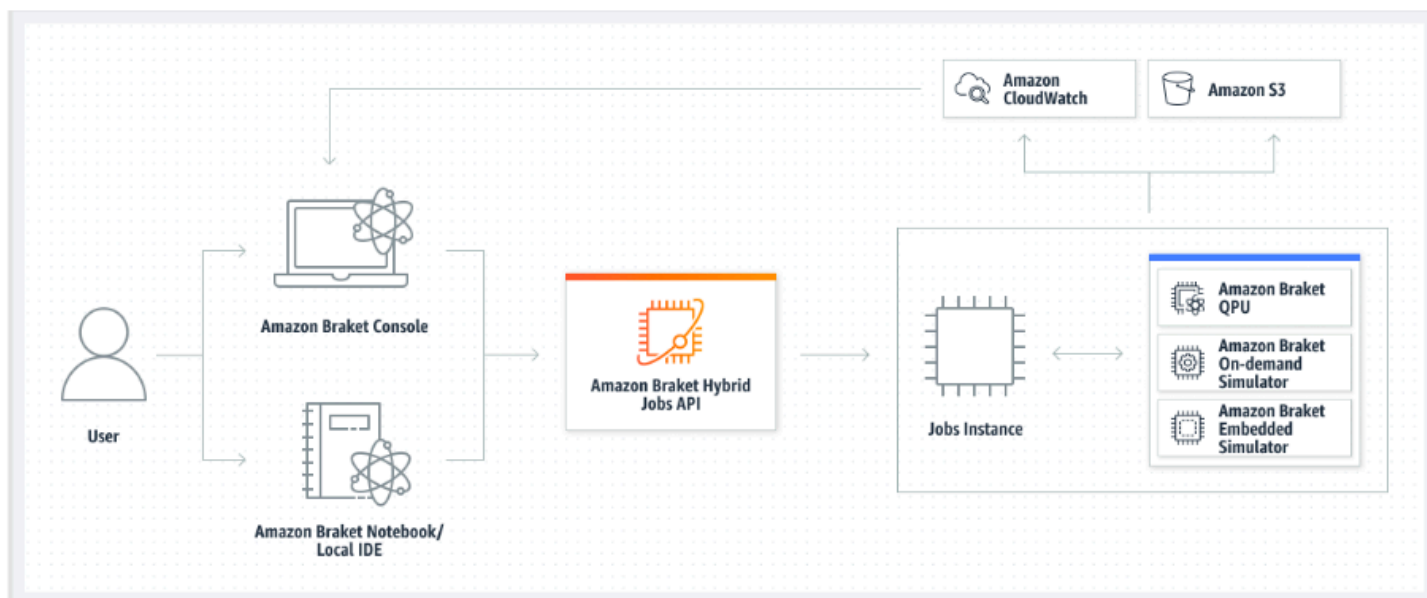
Amazon CloudWatch

Amazon S3

Amazon Braket Console

User

Amazon Braket Notebook/ Local IDE

Amazon Braket Hybrid Jobs API

Jobs Instance

Amazon Braket QPU

Amazon Braket On-demand Simulator

Amazon Braket Embedded Simulator